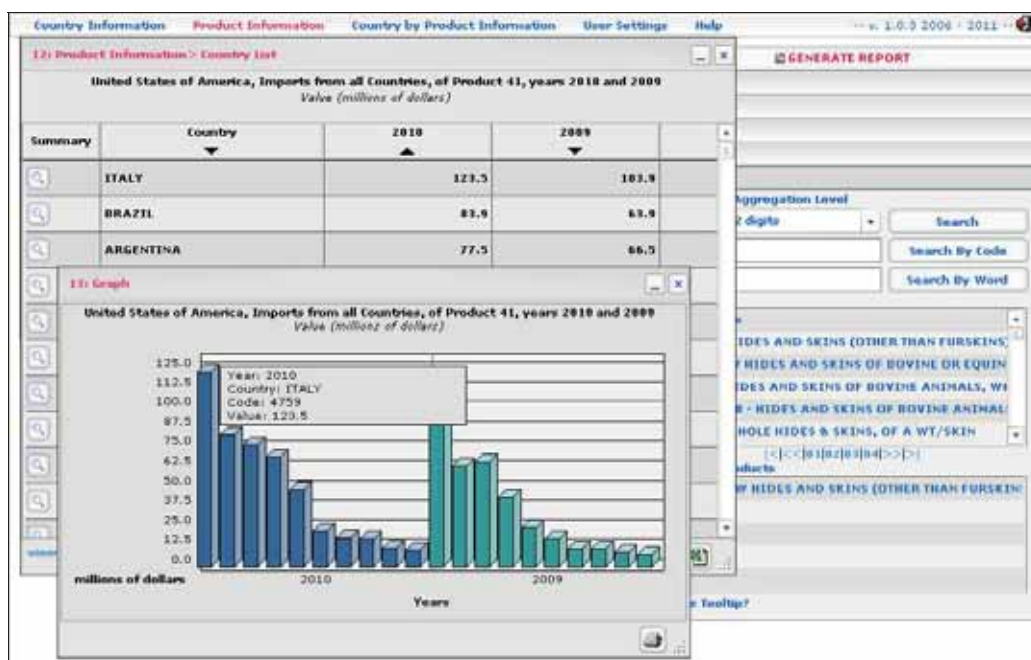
Country Information Product Information Country by Product Information User Settings Help v. 1.0.3 2006 - 2011

12: Product Information > Country List

GENERATE REPORT

United States of America, Imports from all Countries, of Product 41, years 2010 and 2009
Value (millions of dollars)

| Summary | Country | 2010 | 2009 |
|---|---|---|---|
| | ITALY | 123.5 | 103.9 |
| | BRAZIL | 83.9 | 63.9 |
| | ARGENTINA | 77.5 | 66.5 |

Aggregation Level
2 digits
Search
Search By Code
Search By Word

HIDES AND SKINS (OTHER THAN FURSKINS)
HIDES AND SKINS OF BOVINE OR EQUIN
HIDES AND SKINS OF BOVINE ANIMALS, WI
- HIDES AND SKINS OF BOVINE ANIMAL
WHOLE HIDES & SKINS, OF A WT/SKIN
|<|<<|01|02|03|04|>>|>|
Products
HIDES AND SKINS (OTHER THAN FURSKIN

13: Graph

United States of America, Imports from all Countries, of Product 41, years 2010 and 2009
Value (millions of dollars)

125.0
112.5
100.0
87.5
75.0
62.5
50.0
37.5
25.0
12.5
0.0

Year: 2010
Country: ITALY
Code: 4759
Value: 123.5

millions of dollars
2010
2009
Years

Tooltip?